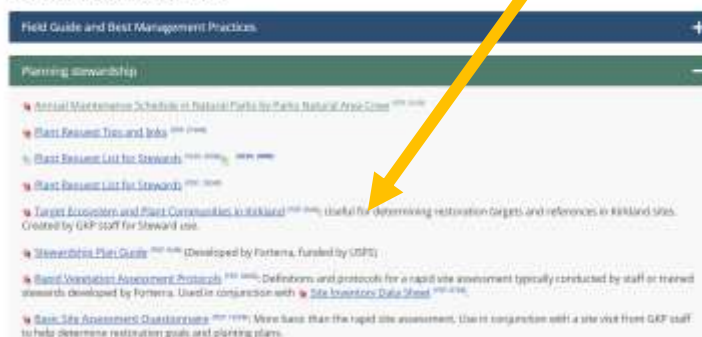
Field Guide and Best Management Practices

Planning stewardship

Annual Maintenance Schedule in Natural Parks for Parks Natural Area Crew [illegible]

Plant Request Tips and links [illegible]

Plant Request List for Stewards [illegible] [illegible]

Plant Request List for Stewards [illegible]

Target Ecosystem and Plant Communities in Kirkland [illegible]: Useful for determining restoration targets and references in Kirkland sites. Created by GKP staff for Steward use.

Stewardship Plan Guide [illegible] (Developed by Forterra, funded by USFS)

Rapid Vegetation Assessment Protocols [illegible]: Definitions and protocols for a rapid site assessment typically conducted by staff or trained stewards developed by Forterra. Used in conjunction with Site Inventory Data Sheet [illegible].

Basic Site Assessment Questionnaire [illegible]: More basic than the rapid site assessment. Use in conjunction with a site visit from GKP staff to help determine restoration goals and planting plans.